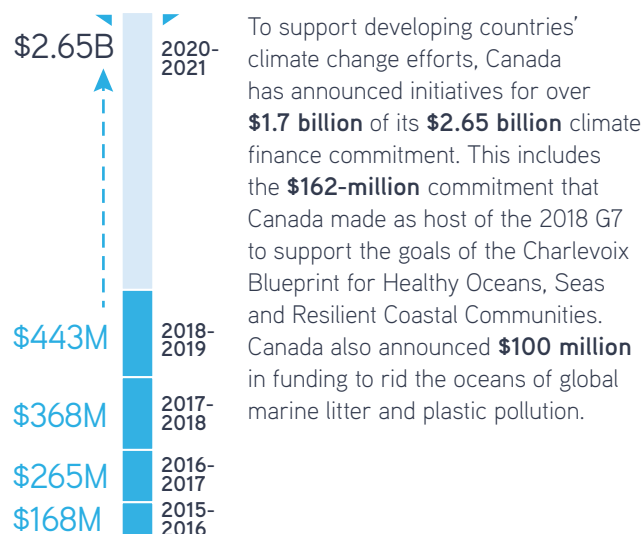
$2.65B

2020-2021

$443M

2018-2019

$368M

2017-2018

$265M

2016-2017

$168M

2015-2016

To support developing countries' climate change efforts, Canada has announced initiatives for over **$1.7 billion** of its **$2.65 billion** climate finance commitment. This includes the **$162-million** commitment that Canada made as host of the 2018 G7 to support the goals of the Charlevoix Blueprint for Healthy Oceans, Seas and Resilient Coastal Communities. Canada also announced **$100 million** in funding to rid the oceans of global marine litter and plastic pollution.